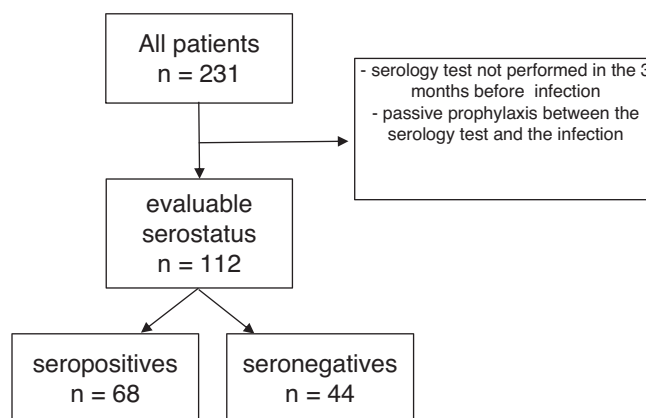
All patients
n = 231

- serology test not performed in the 3 months before infection
- passive prophylaxis between the serology test and the infection

evaluable serostatus
n = 112

seropositives
n = 68

seronegatives
n = 44